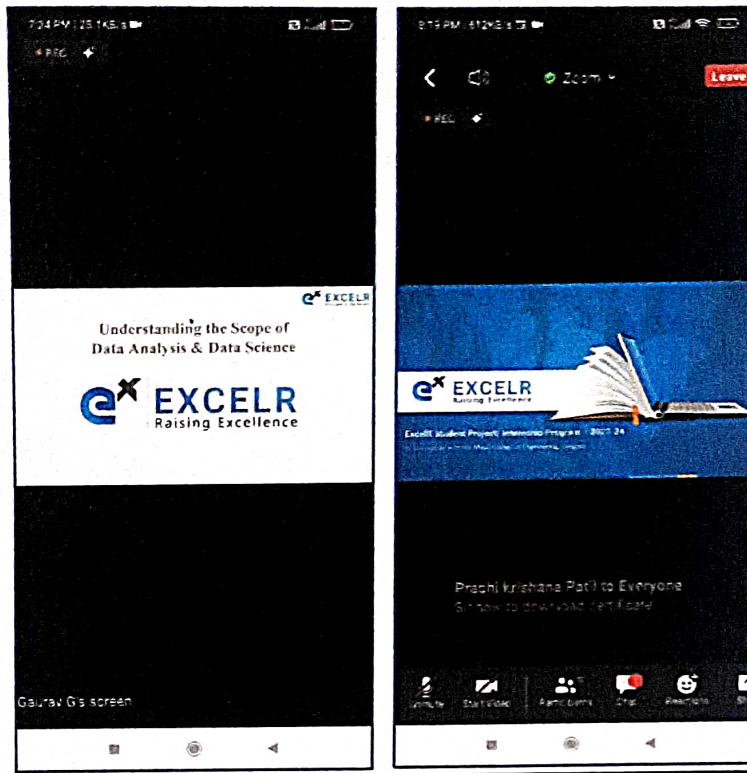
7:24 PM | 25.1KB/s

REC

EXCELR

Understanding the Scope of Data Analysis & Data Science

EXCELR
Raising Excellence

Gaurav G's screen

8:19 PM | 612KB/s

Zoom

Leave

REC

EXCELR
Raising Excellence

ExcelR Student Project/ Internship Program | 2023-24

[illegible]

Prachi krishana Patil to Everyone
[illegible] certificate

Unmute

Start Video

Participants

Chat

Reactions